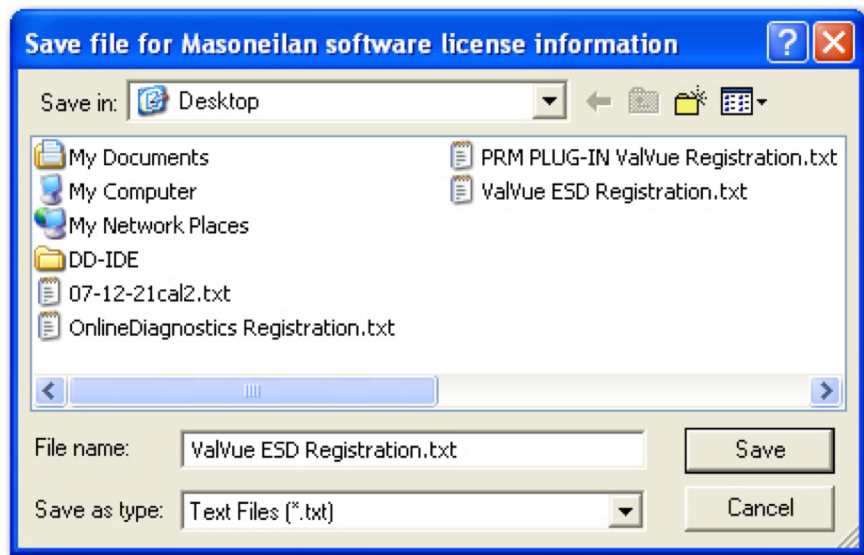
Save file for Masoneilan software license information

Save in: Desktop

My Documents
My Computer
My Network Places
DD-IDE
07-12-21cal2.txt
OnlineDiagnostics Registration.txt
PRM PLUG-IN ValVue Registration.txt
ValVue ESD Registration.txt

File name: ValVue ESD Registration.txt
Save as type: Text Files (*.txt)

Save
Cancel